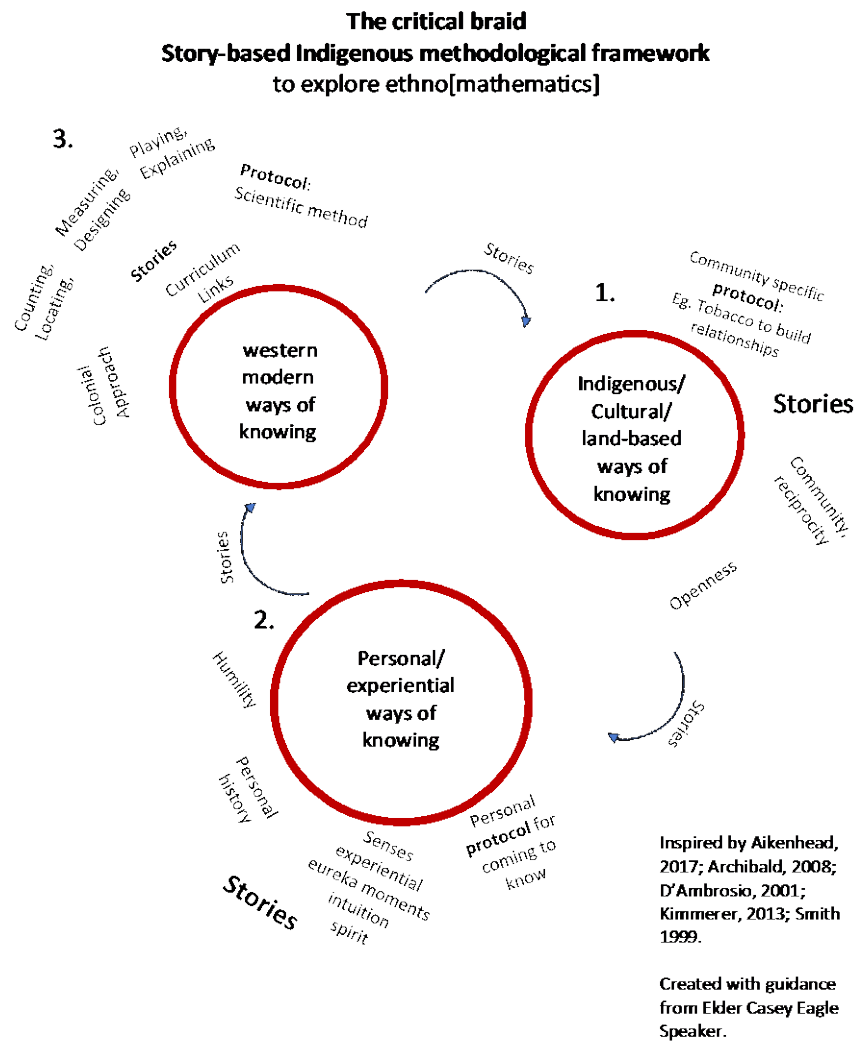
The critical braid
Story-based Indigenous methodological framework
to explore ethno[mathematics]

3.

Playing, Explaining

Measuring, Designing

Counting, Locating,

Protocol: Scientific method

Stories

Curriculum Links

Colonial Approach

western modern ways of knowing

Stories

1.

Community specific protocol: Eg. Tobacco to build relationships

Indigenous/ Cultural/ land-based ways of knowing

Stories

Community, reciprocity

Openness

Stories

Stories

2.

Humility

Personal/ experiential ways of knowing

Personal history

Senses experiential eureka moments intuition spirit

Personal protocol for coming to know

Stories

Inspired by Aikenhead, 2017; Archibald, 2008; D'Ambrosio, 2001; Kimmerer, 2013; Smith 1999.

Created with guidance from Elder Casey Eagle Speaker.